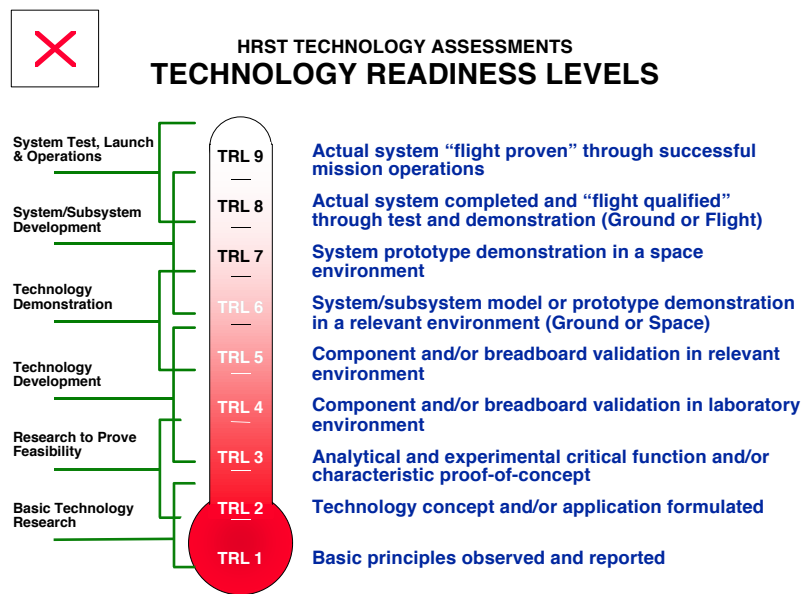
HRST TECHNOLOGY ASSESSMENTS
TECHNOLOGY READINESS LEVELS

System Test, Launch & Operations

System/Subsystem Development

Technology Demonstration

Technology Development

Research to Prove Feasibility

Basic Technology Research

TRL 9
Actual system "flight proven" through successful mission operations

TRL 8
Actual system completed and "flight qualified" through test and demonstration (Ground or Flight)

TRL 7
System prototype demonstration in a space environment

TRL 6
System/subsystem model or prototype demonstration in a relevant environment (Ground or Space)

TRL 5
Component and/or breadboard validation in relevant environment

TRL 4
Component and/or breadboard validation in laboratory environment

TRL 3
Analytical and experimental critical function and/or characteristic proof-of-concept

TRL 2
Technology concept and/or application formulated

TRL 1
Basic principles observed and reported